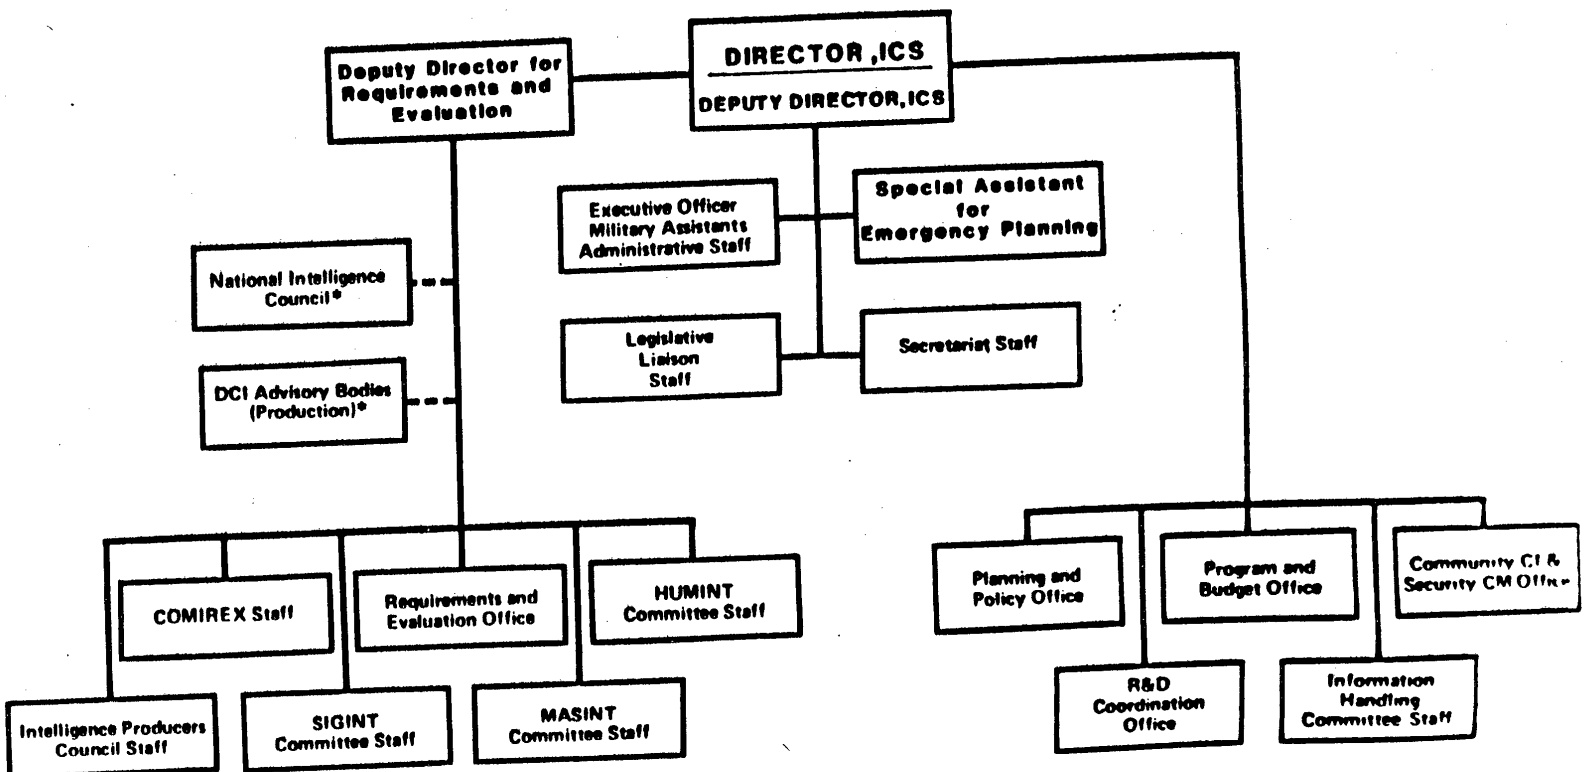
DIRECTOR ,ICS

DEPUTY DIRECTOR,ICS

Deputy Director for Requirements and Evaluation

Executive Officer Military Assistants Administrative Staff

Special Assistant for Emergency Planning

National Intelligence Council*

Legislative Liaison Staff

Secretariat Staff

DCI Advisory Bodies (Production)*

COMIREX Staff

Requirements and Evaluation Office

HUMINT Committee Staff

Intelligence Producers Council Staff

SIGINT Committee Staff

MASINT Committee Staff

Planning and Policy Office

Program and Budget Office

Community CI & Security CM Office

R&D Coordination Office

Information Handling Committee Staff